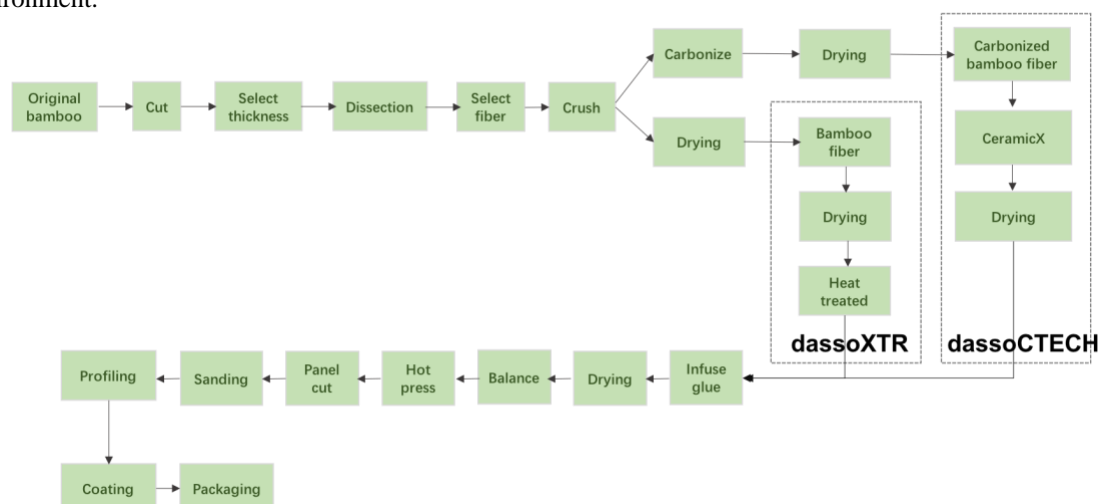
ronment.

Original bamboo

Cut

Select thickness

Dissection

Select fiber

Crush

Carbonize

Drying

Carbonized bamboo fiber

CeramicX

Drying

Drying

Bamboo fiber

Drying

Heat treated

dassoXTR

dassoCTECH

Infuse glue

Drying

Balance

Hot press

Panel cut

Sanding

Profiling

Coating

Packaging